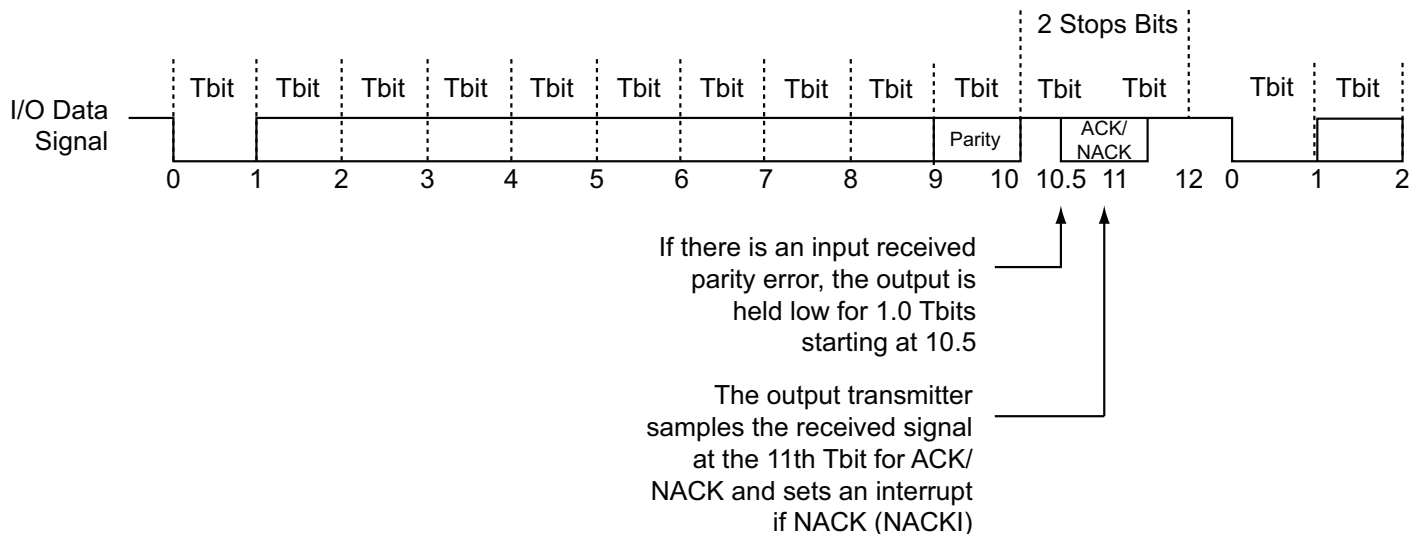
2 Stops Bits

Tbit Tbit Tbit Tbit Tbit Tbit Tbit Tbit Tbit Tbit Tbit Tbit Tbit Tbit

I/O Data Signal

Parity

ACK/ NACK

0 1 2 3 4 5 6 7 8 9 10 10.5 11 12 0 1 2

If there is an input received parity error, the output is held low for 1.0 Tbits starting at 10.5

The output transmitter samples the received signal at the 11th Tbit for ACK/ NACK and sets an interrupt if NACK (NACKI)